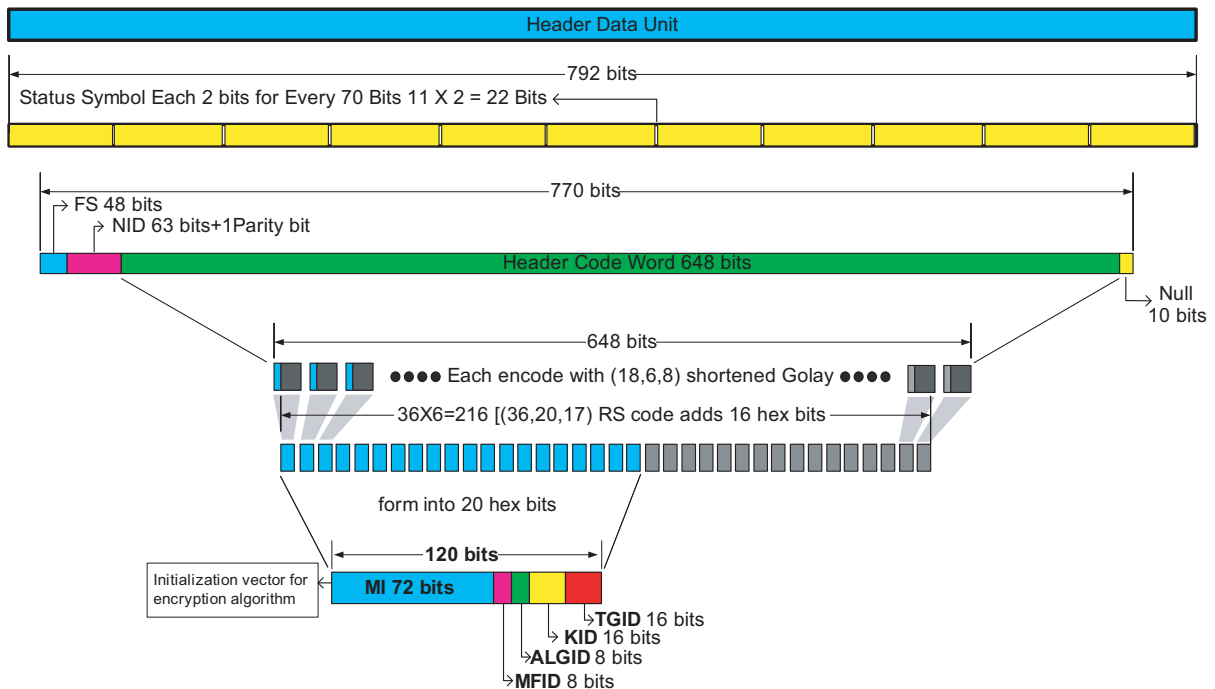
Header Data Unit

792 bits

Status Symbol Each 2 bits for Every 70 Bits 11 X 2 = 22 Bits

770 bits

FS 48 bits

NID 63 bits+1Parity bit

Header Code Word 648 bits

Null 10 bits

648 bits

Each encode with (18,6,8) shortened Golay

36X6=216 [(36,20,17) RS code adds 16 hex bits

form into 20 hex bits

120 bits

Initialization vector for encryption algorithm

MI 72 bits

TGID 16 bits

KID 16 bits

ALGID 8 bits

MFID 8 bits